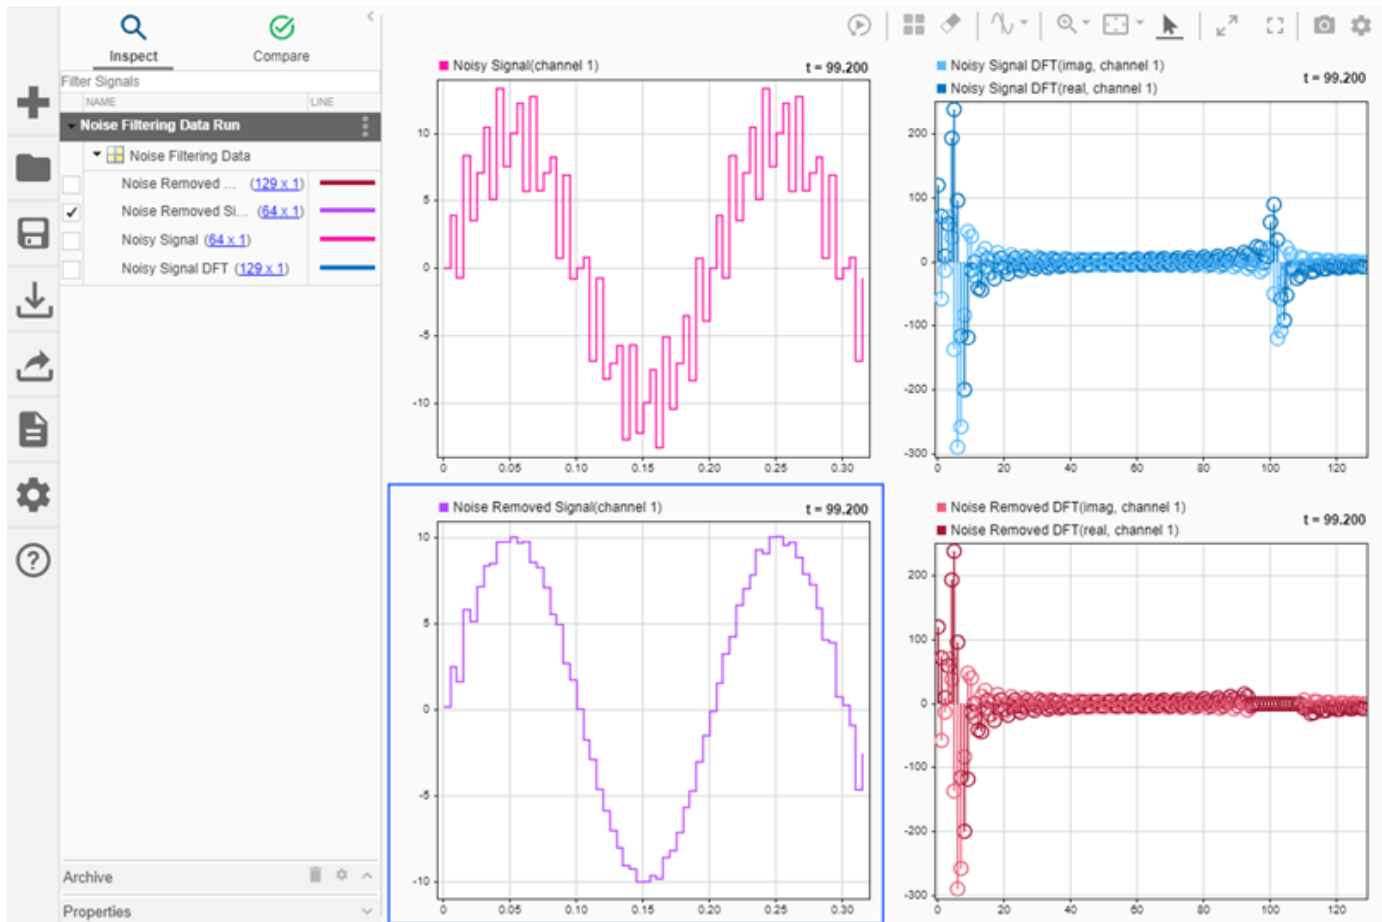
Inspect Compare

Filter Signals

| NAME | LINE |
|---|---|
| Noise Filtering Data Run | |
| Noise Filtering Data | |
| Noise Removed ... (129 x 1) | |
| ✓ Noise Removed Si... (64 x 1) | |
| Noisy Signal (64 x 1) | |
| Noisy Signal DFT (129 x 1) | |

Archive

Properties

Noisy Signal(channel 1)
t = 99.200
10
5
0
-5
-10
0 0.05 0.10 0.15 0.20 0.25 0.30

Noisy Signal DFT(imag, channel 1)
Noisy Signal DFT(real, channel 1)
t = 99.200
200
100
0
-100
-200
-300
0 20 40 60 80 100 120

Noise Removed Signal(channel 1)
t = 99.200
10
5
0
-5
-10
0 0.05 0.10 0.15 0.20 0.25 0.30

Noise Removed DFT(imag, channel 1)
Noise Removed DFT(real, channel 1)
t = 99.200
200
100
0
-100
-200
-300
0 20 40 60 80 100 120